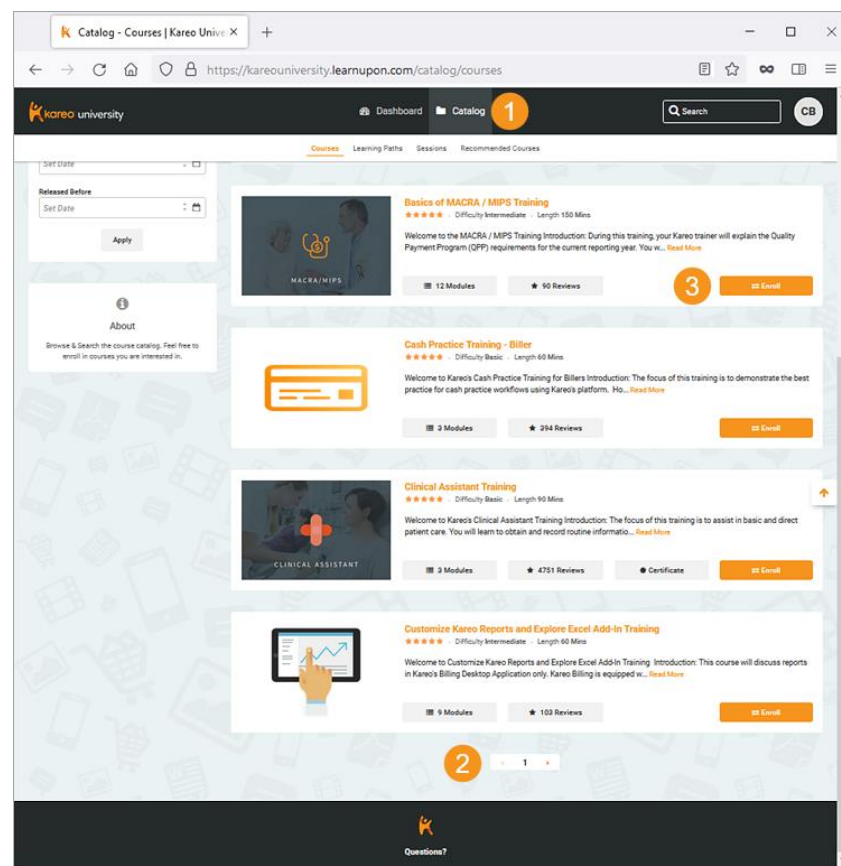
Catalog - Courses | Kareo Unive ×
+

https://kareouniversity.learnupon.com/catalog/courses

kareo university
Dashboard
Catalog
1
Search
CB

Courses
Learning Paths
Sessions
Recommended Courses

Set Date
Released Before
Set Date
Apply

About
Browse & Search the course catalog. Feel free to enroll in courses you are interested in.

MACRA/MIPS
Basics of MACRA / MIPS Training
★★★★★ · Difficulty Intermediate · Length 150 Mins
Welcome to the MACRA / MIPS Training Introduction: During this training, your Kareo trainer will explain the Quality Payment Program (QPP) requirements for the current reporting year. You w... Read More
12 Modules
90 Reviews
3
Enroll

Cash Practice Training - Biller
★★★★★ · Difficulty Basic · Length 60 Mins
Welcome to Kareo's Cash Practice Training for Billers Introduction: The focus of this training is to demonstrate the best practice for cash practice workflows using Kareo's platform. Ho... Read More
3 Modules
294 Reviews
Enroll

CLINICAL ASSISTANT
Clinical Assistant Training
★★★★★ · Difficulty Basic · Length 90 Mins
Welcome to Kareo's Clinical Assistant Training Introduction: The focus of this training is to assist in basic and direct patient care. You will learn to obtain and record routine informatio... Read More
3 Modules
4751 Reviews
Certificate
Enroll

Customize Kareo Reports and Explore Excel Add-In Training
★★★★★ · Difficulty Intermediate · Length 60 Mins
Welcome to Customize Kareo Reports and Explore Excel Add-In Training Introduction: This course will discuss reports in Kareo's Billing Desktop Application only. Kareo Billing is equipped w... Read More
9 Modules
103 Reviews
Enroll

2
‹ 1 ›

Questions?